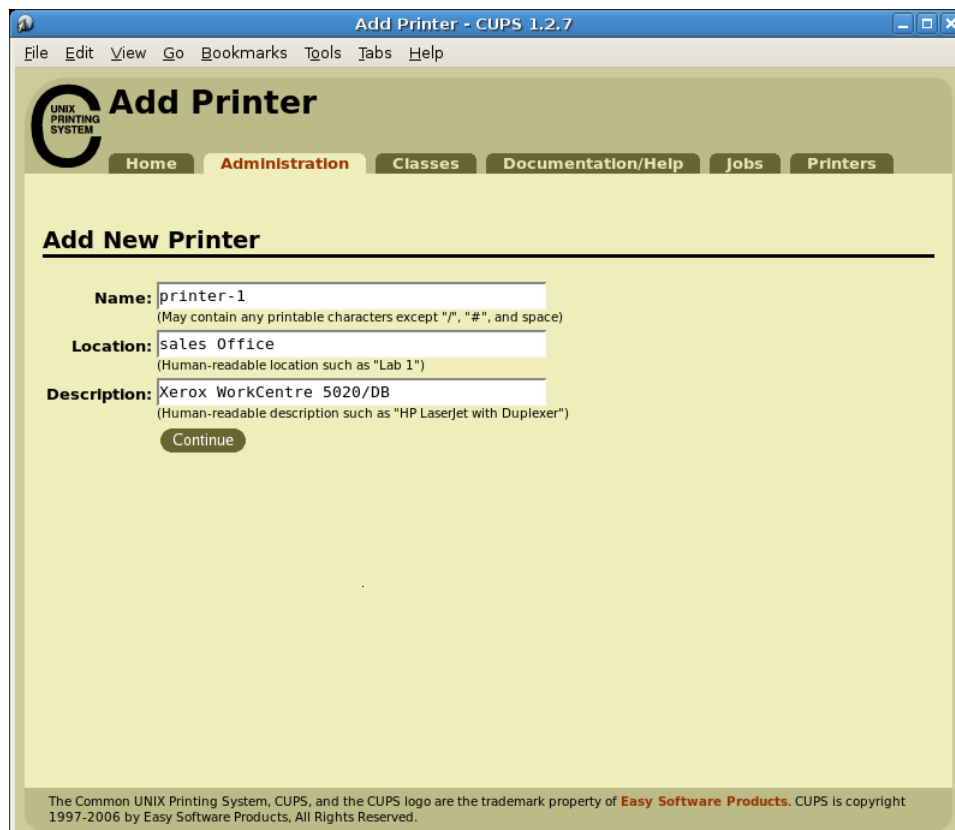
Add Printer - CUPS 1.2.7

File Edit View Go Bookmarks Tools Tabs Help

UNIX PRINTING SYSTEM

Add Printer

Home Administration Classes Documentation/Help Jobs Printers

Add New Printer

Name: printer-1
(May contain any printable characters except "/", "#", and space)

Location: sales Office
(Human-readable location such as "Lab 1")

Description: Xerox WorkCentre 5020/DB
(Human-readable description such as "HP LaserJet with Duplexer")

Continue

The Common UNIX Printing System, CUPS, and the CUPS logo are the trademark property of Easy Software Products. CUPS is copyright 1997-2006 by Easy Software Products, All Rights Reserved.